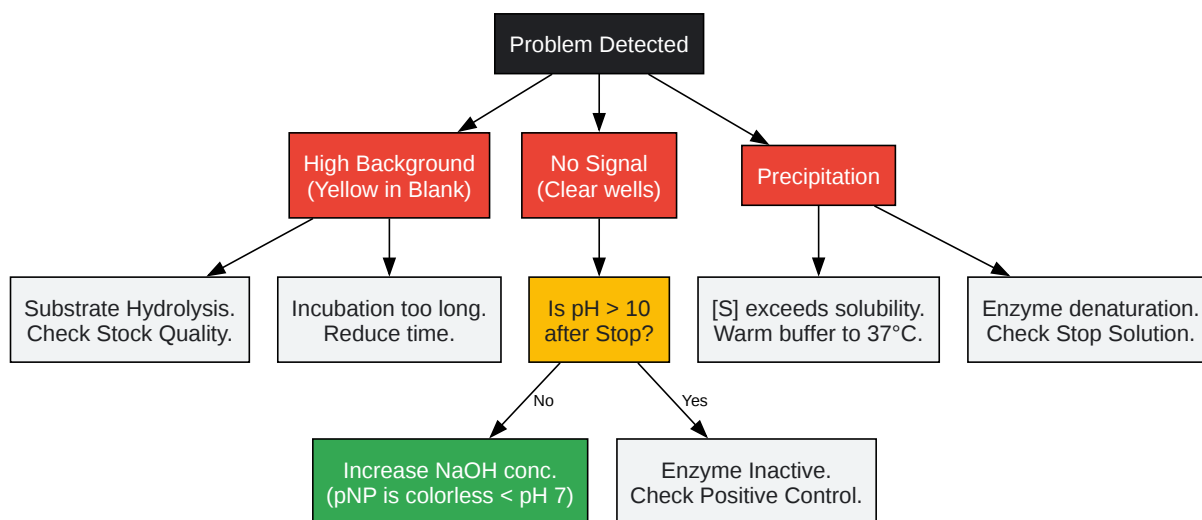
Problem Detected

High Background (Yellow in Blank)

No Signal (Clear wells)

Precipitation

Substrate Hydrolysis. Check Stock Quality.

Incubation too long. Reduce time.

Is pH > 10 after Stop?

[S] exceeds solubility. Warm buffer to 37°C.

Enzyme denaturation. Check Stop Solution.

No

Yes

Increase NaOH conc. (pNP is colorless < pH 7)

Enzyme Inactive. Check Positive Control.